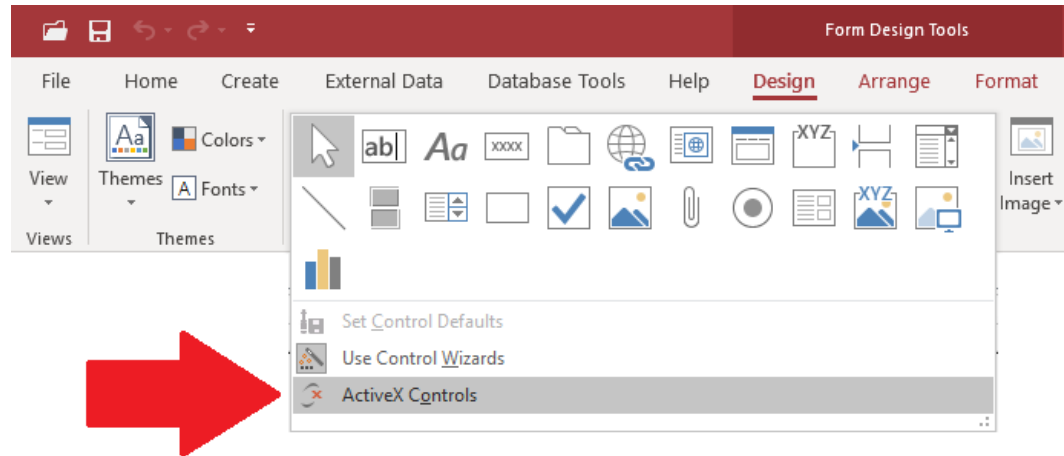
Form Design Tools

File Home Create External Data Database Tools Help Design Arrange Format

View Views

Themes Colors Fonts Themes

ab| Aa XXXX XYZ XYZ

Insert Image

Set Control Defaults
Use Control Wizards
ActiveX Controls